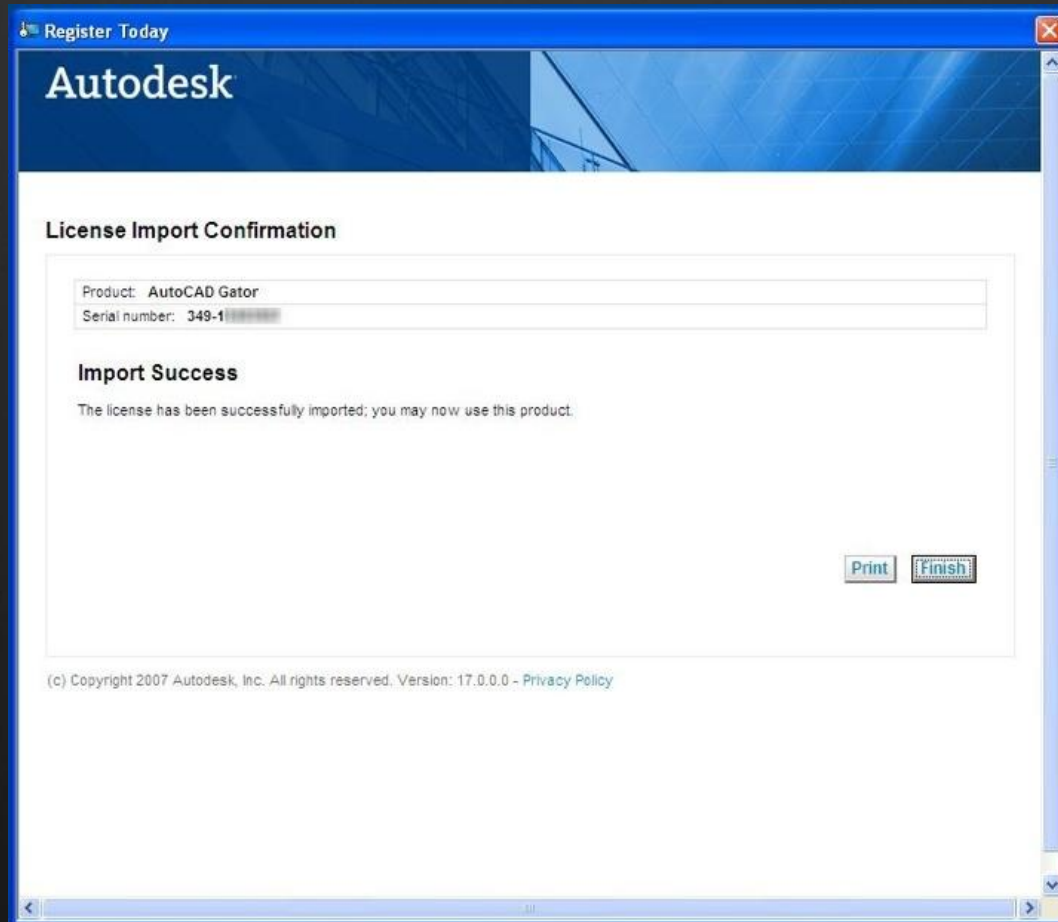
Register Today

Autodesk

License Import Confirmation

| Product: AutoCAD Gator |
|---|
| Serial number: 349-1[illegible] |

Import Success

The license has been successfully imported; you may now use this product.

Print Finish

(c) Copyright 2007 Autodesk, Inc. All rights reserved. Version: 17.0.0.0 - Privacy Policy